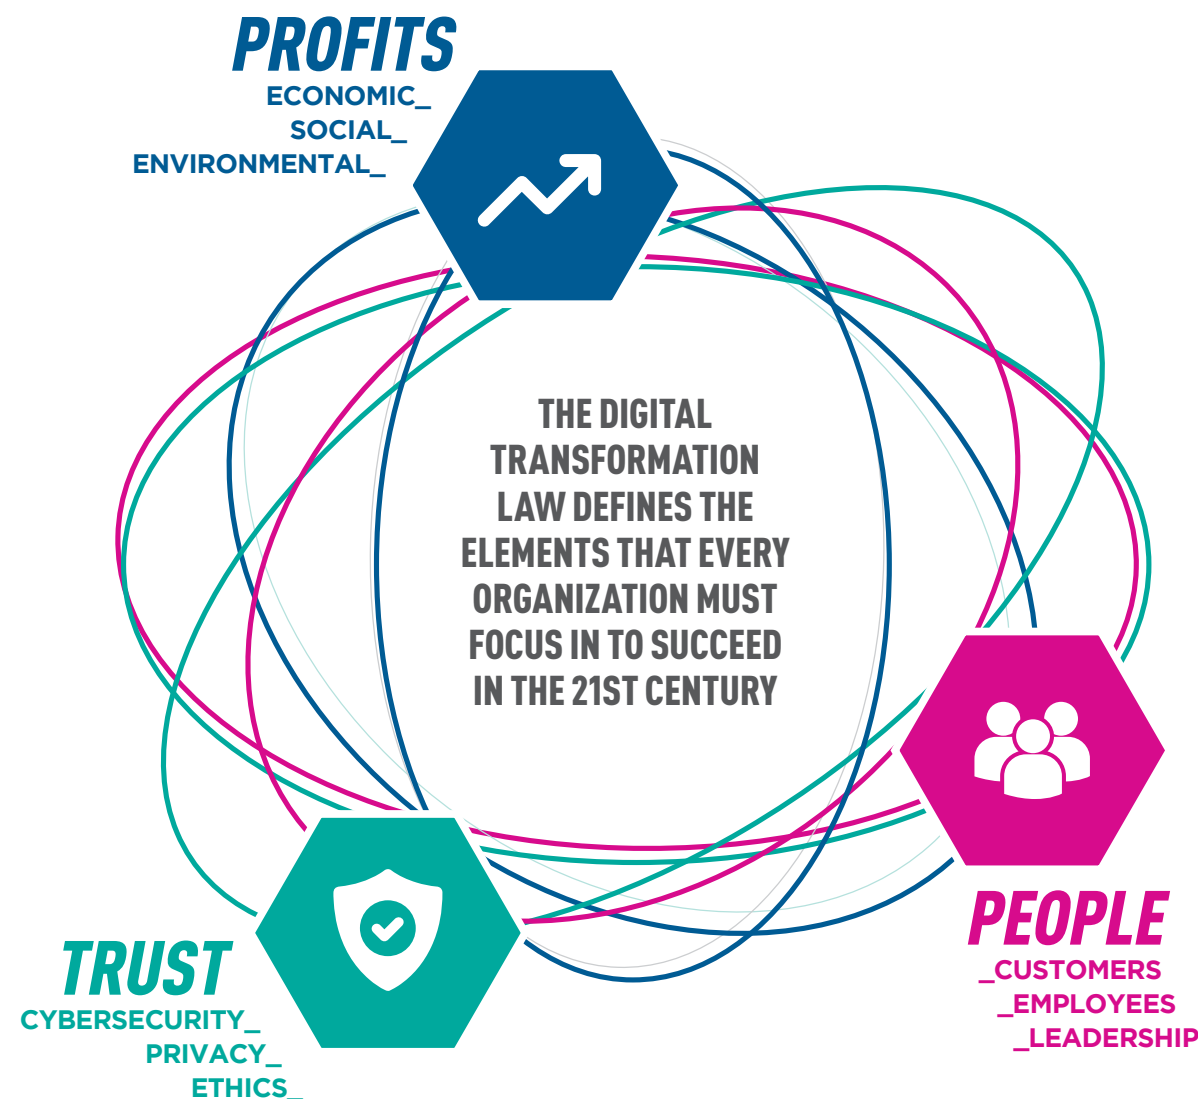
PROFITS
ECONOMIC_
SOCIAL_
ENVIRONMENTAL_

THE DIGITAL TRANSFORMATION LAW DEFINES THE ELEMENTS THAT EVERY ORGANIZATION MUST FOCUS IN TO SUCCEED IN THE 21ST CENTURY

PEOPLE
_CUSTOMERS
_EMPLOYEES
_LEADERSHIP

TRUST
CYBERSECURITY_
PRIVACY_
ETHICS_